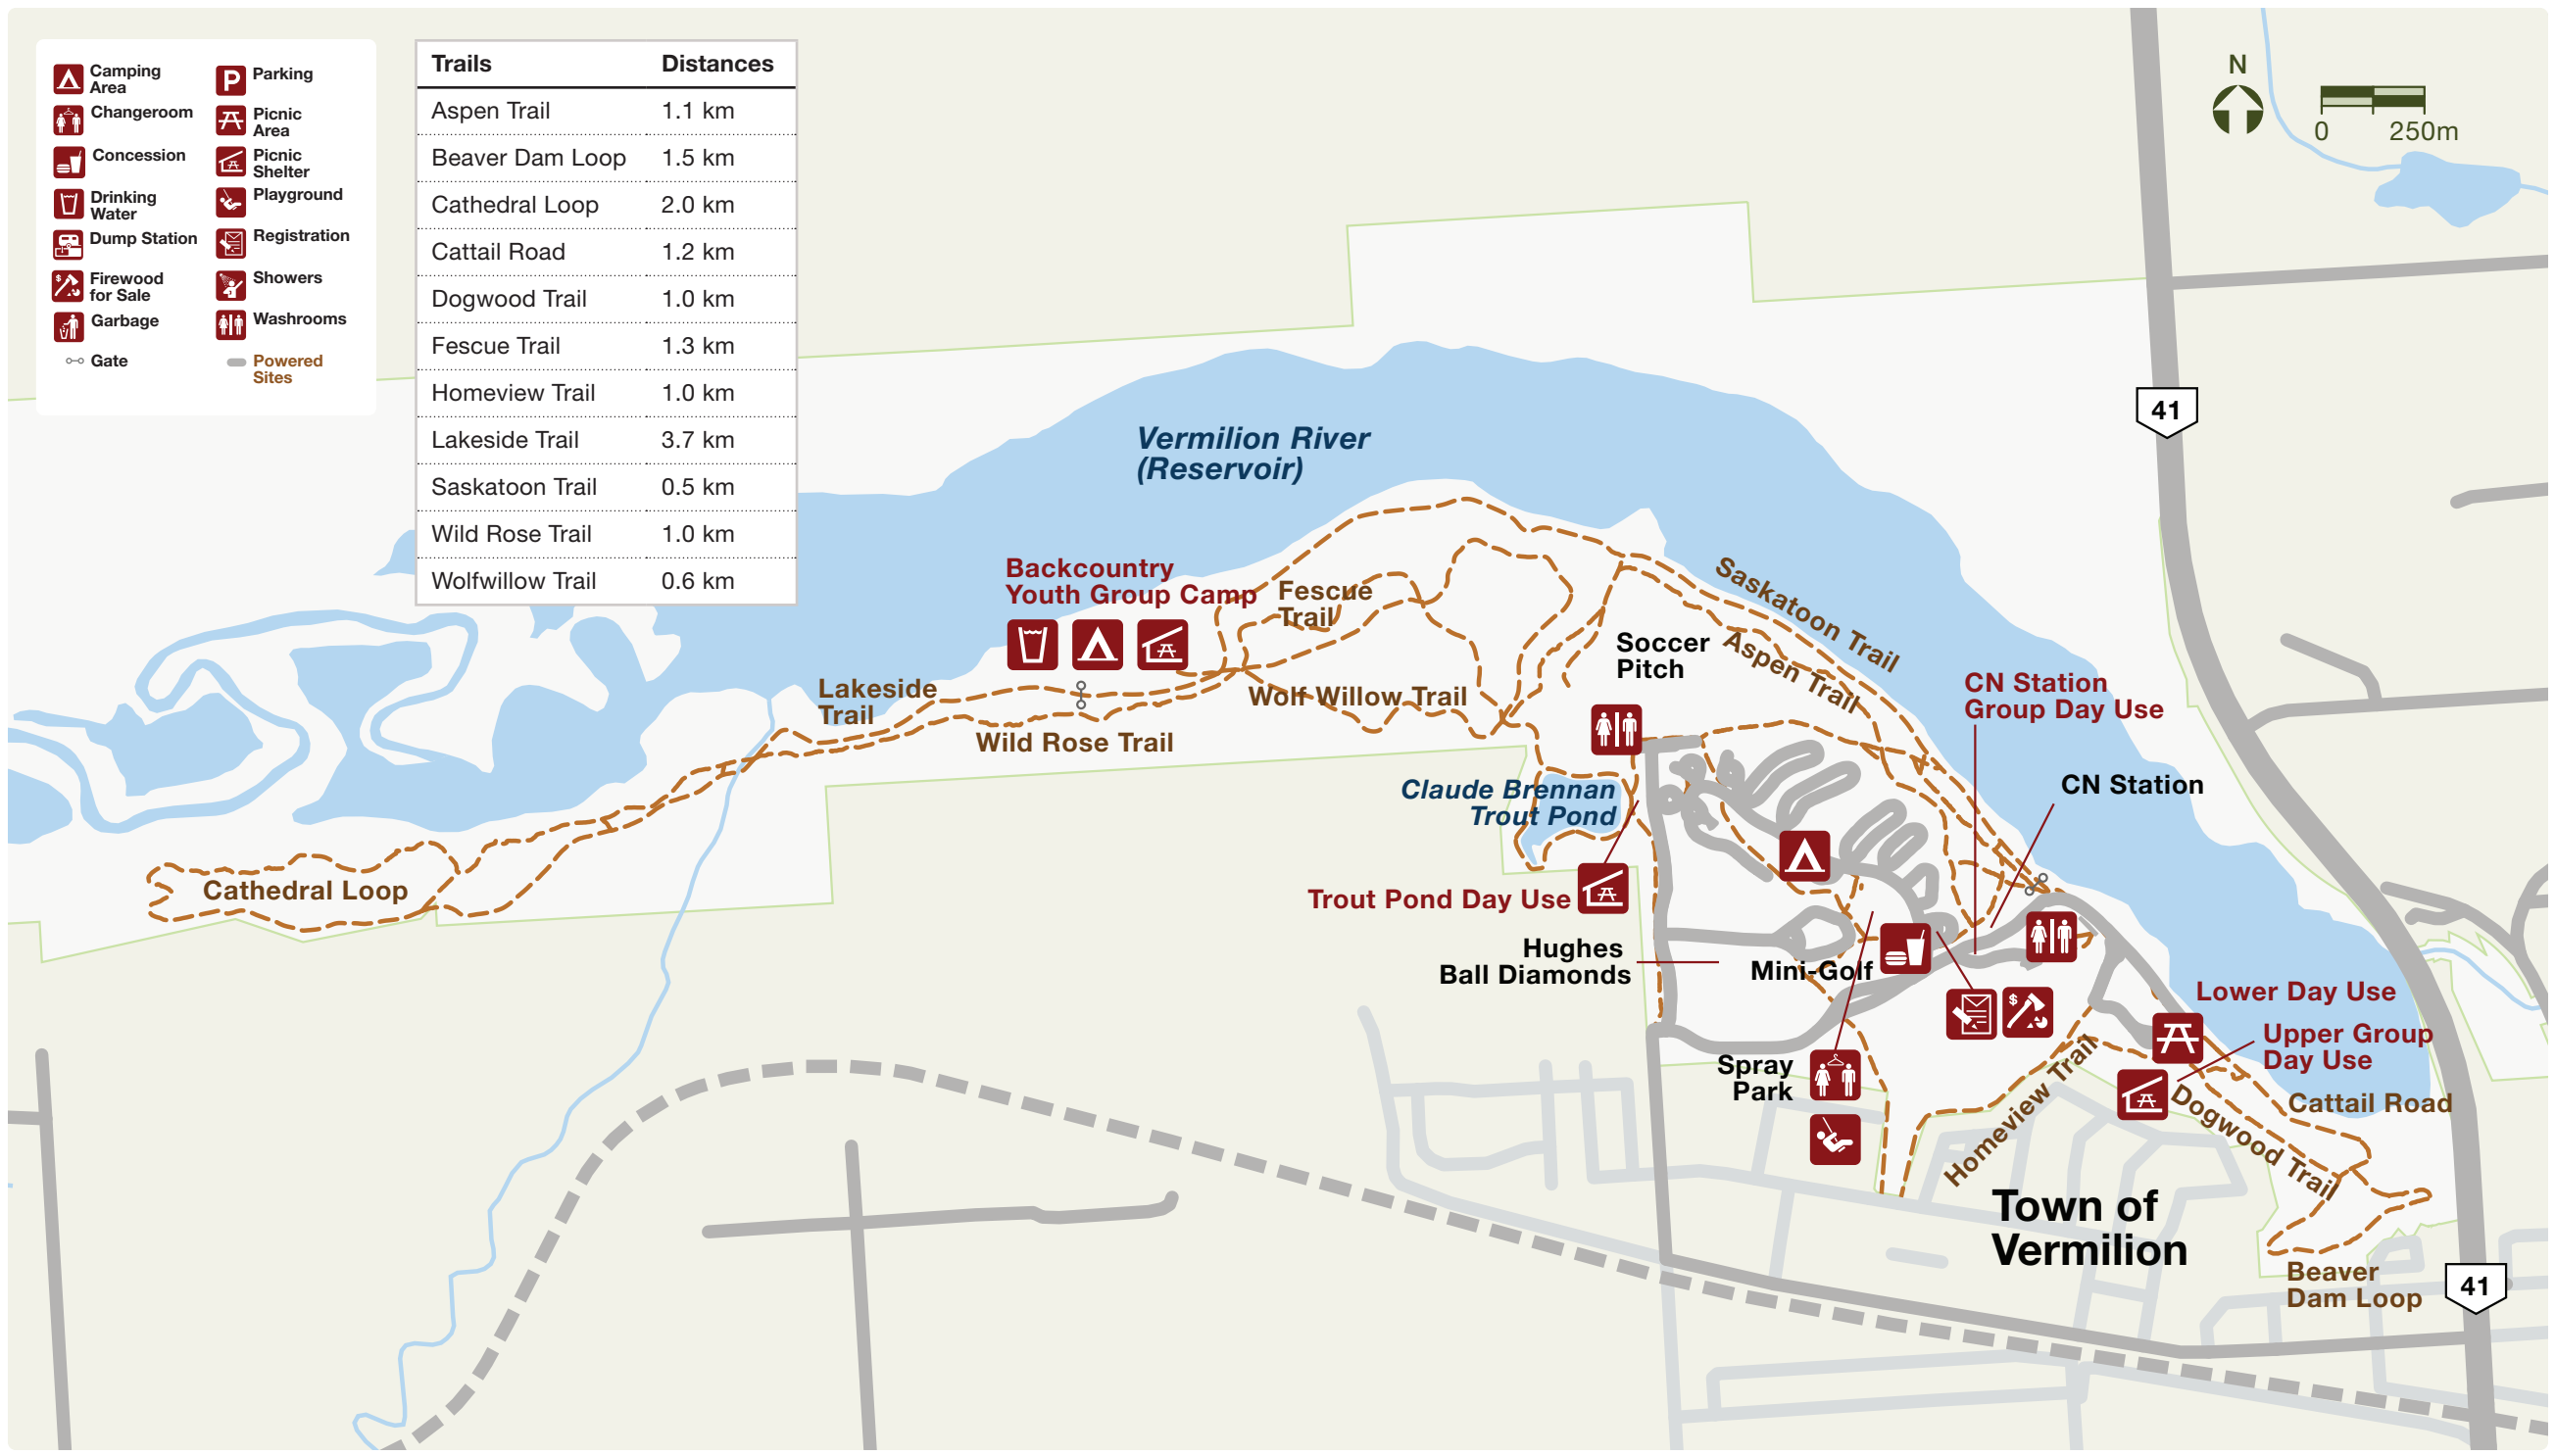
Camping Area
Changeroom
Concession
Drinking Water
Dump Station
Firewood for Sale
Garbage
Gate
Parking
Picnic Area
Picnic Shelter
Playground
Registration
Showers
Washrooms
Powered Sites

| Trails | Distances |
|---|---|
| Aspen Trail | 1.1 km |
| Beaver Dam Loop | 1.5 km |
| Cathedral Loop | 2.0 km |
| Cattail Road | 1.2 km |
| Dogwood Trail | 1.0 km |
| Fescue Trail | 1.3 km |
| Homeview Trail | 1.0 km |
| Lakeside Trail | 3.7 km |
| Saskatoon Trail | 0.5 km |
| Wild Rose Trail | 1.0 km |
| Wolfwillow Trail | 0.6 km |

N
0 250m

41

Vermilion River (Reservoir)

Backcountry Youth Group Camp
Fescue Trail
Lakeside Trail
Wolf Willow Trail
Wild Rose Trail
Soccer Pitch
Saskatoon Trail
Aspen Trail
CN Station Group Day Use
CN Station
Claude Brennan Trout Pond
Trout Pond Day Use
Cathedral Loop
Hughes Ball Diamonds
Mini-Golf
Lower Day Use
Upper Group Day Use
Cattail Road
Spray Park
Homeview Trail
Dogwood Trail
Town of Vermilion
Beaver Dam Loop
41